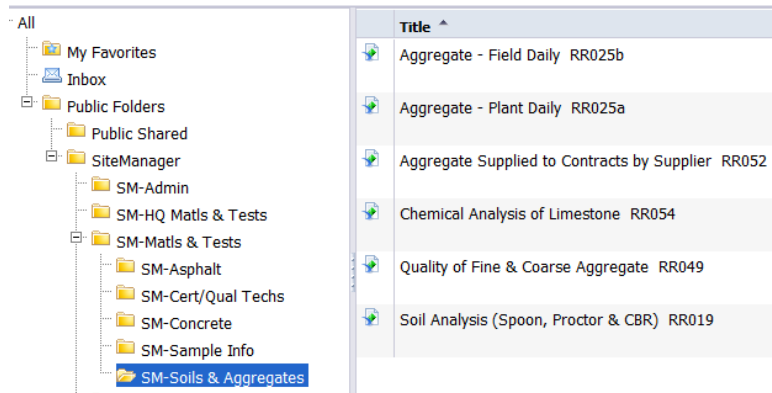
All
My Favorites
Inbox
Public Folders
Public Shared
SiteManager
SM-Admin
SM-HQ Matls & Tests
SM-Matls & Tests
SM-Asphalt
SM-Cert/Qual Techs
SM-Concrete
SM-Sample Info
SM-Soils & Aggregates

| | Title |
|---|---|
| | Aggregate - Field Daily RR025b |
| | Aggregate - Plant Daily RR025a |
| | Aggregate Supplied to Contracts by Supplier RR052 |
| | Chemical Analysis of Limestone RR054 |
| | Quality of Fine & Coarse Aggregate RR049 |
| | Soil Analysis (Spoon, Proctor & CBR) RR019 |